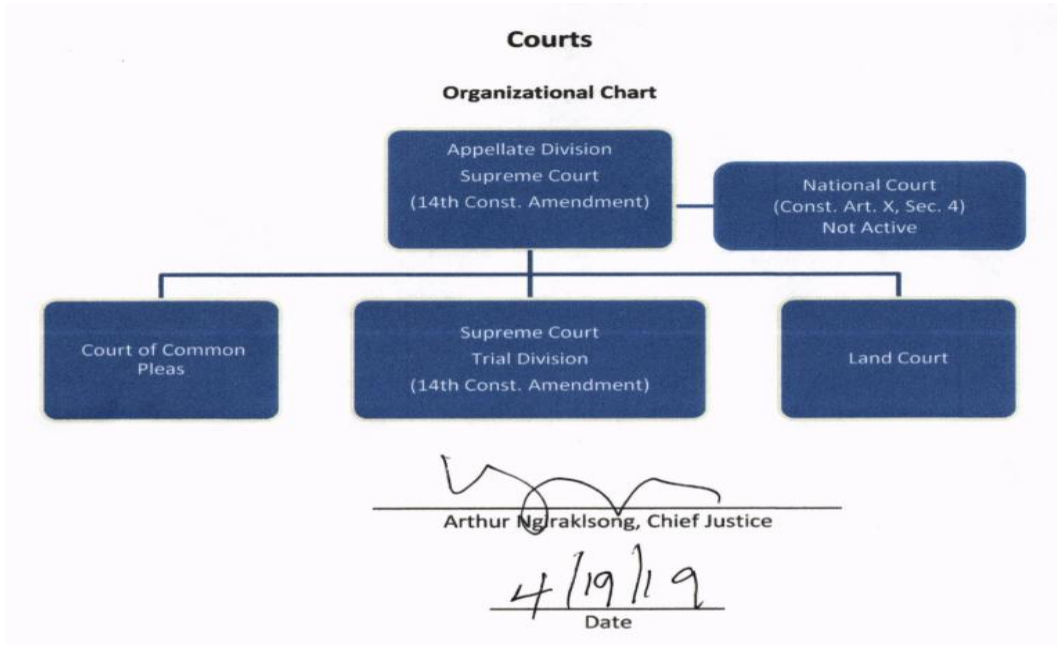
Courts

Organizational Chart

Appellate Division
Supreme Court
(14th Const. Amendment)

National Court
(Const. Art. X, Sec. 4)
Not Active

Court of Common Pleas

Supreme Court
Trial Division
(14th Const. Amendment)

Land Court

Arthur Ngiraklsong, Chief Justice

4/19/19
Date